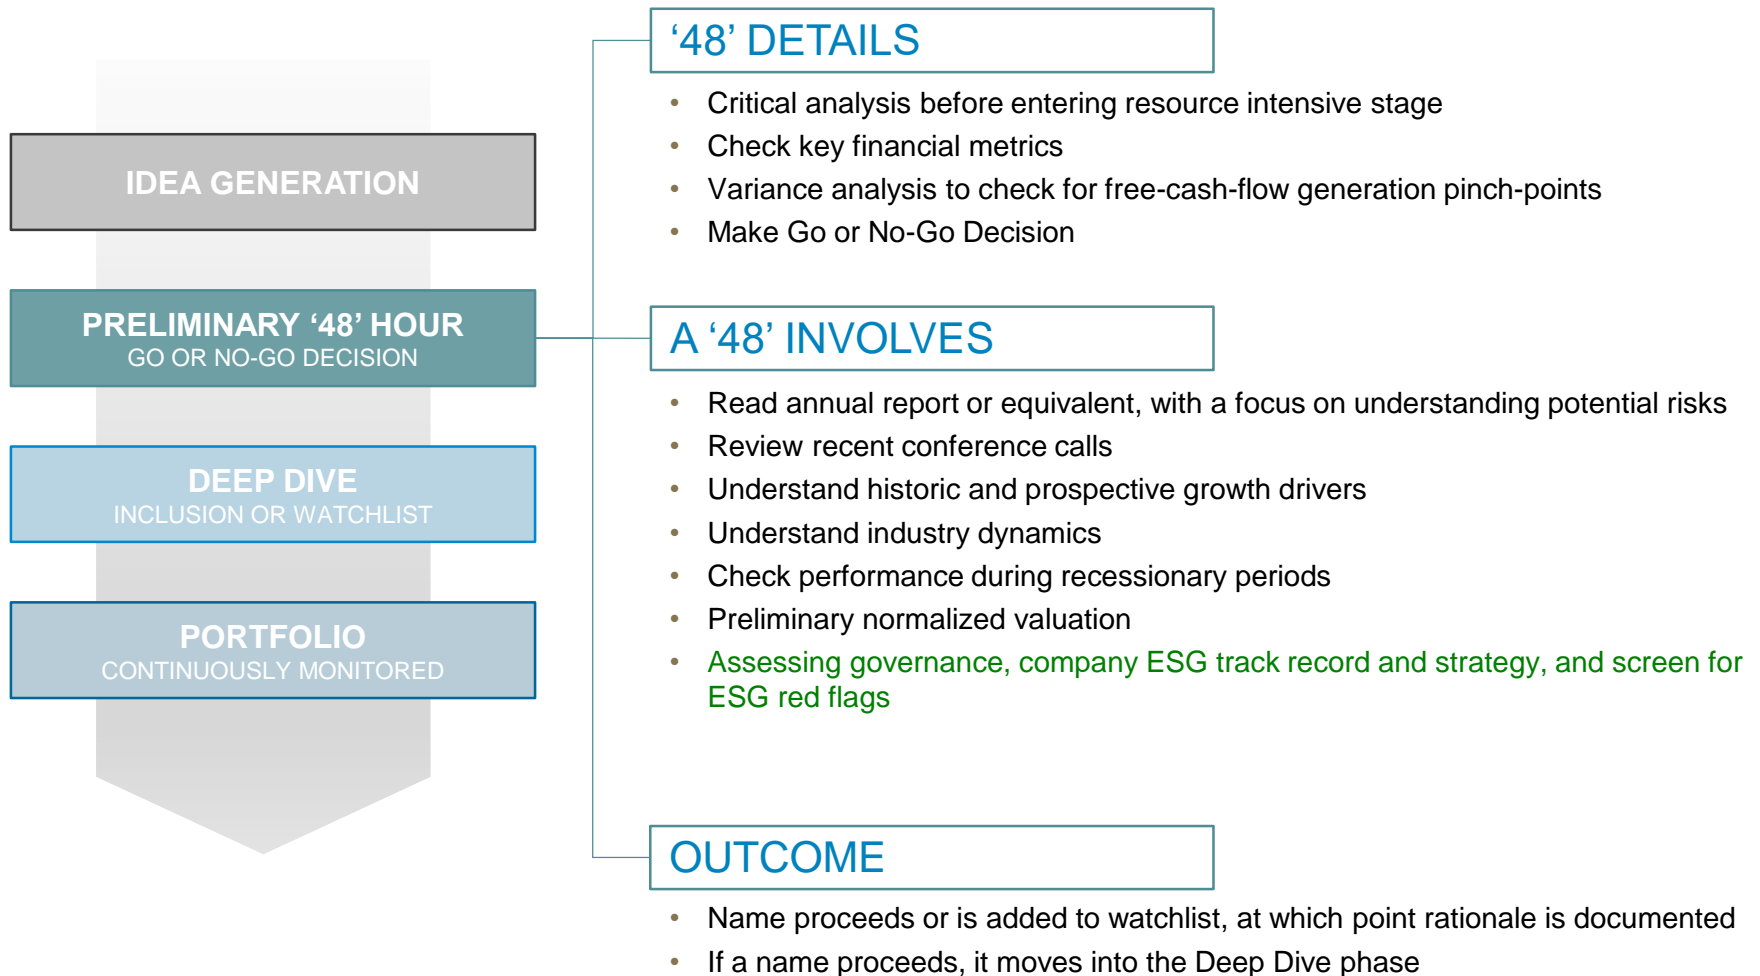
IDEA GENERATION

PRELIMINARY ‘48’ HOUR
GO OR NO-GO DECISION

DEEP DIVE
INCLUSION OR WATCHLIST

PORTFOLIO
CONTINUOUSLY MONITORED

‘48’ DETAILS

• Critical analysis before entering resource intensive stage
• Check key financial metrics
• Variance analysis to check for free-cash-flow generation pinch-points
• Make Go or No-Go Decision

A ‘48’ INVOLVES

• Read annual report or equivalent, with a focus on understanding potential risks
• Review recent conference calls
• Understand historic and prospective growth drivers
• Understand industry dynamics
• Check performance during recessionary periods
• Preliminary normalized valuation
• Assessing governance, company ESG track record and strategy, and screen for ESG red flags

OUTCOME

• Name proceeds or is added to watchlist, at which point rationale is documented
• If a name proceeds, it moves into the Deep Dive phase